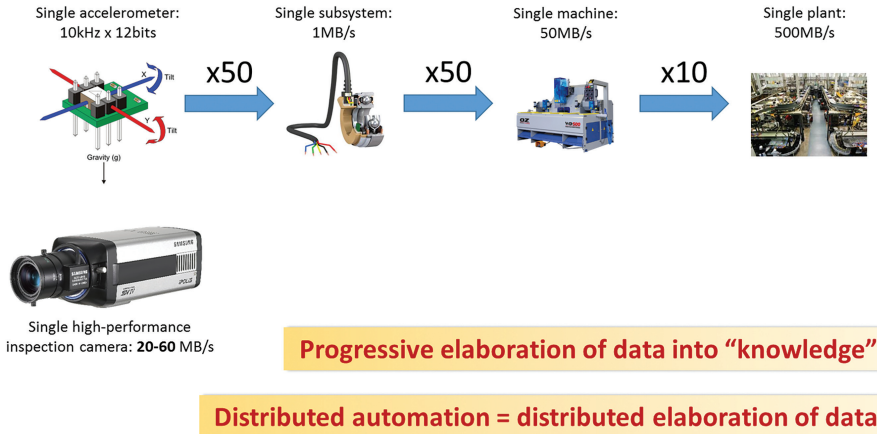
Single accelerometer:
10kHz x 12bits

Single subsystem:
1MB/s

Single machine:
50MB/s

Single plant:
500MB/s

x50

x50

x10

X

Y

Tilt

Tilt

Gravity (g)

SAMSUNG

Single high-performance inspection camera: **20-60** MB/s

Progressive elaboration of data into “knowledge”

Distributed automation = distributed elaboration of data